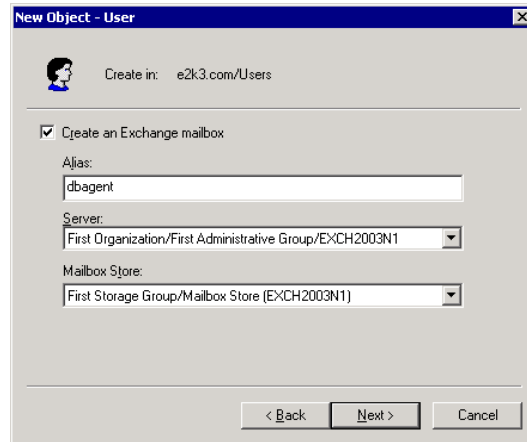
New Object - User

Create in: e2k3.com/Users

Create an Exchange mailbox

Alias:

dbagent

Server:

First Organization/First Administrative Group/EXCH2003N1

Mailbox Store:

First Storage Group/Mailbox Store (EXCH2003N1)

< Back

Next >

Cancel